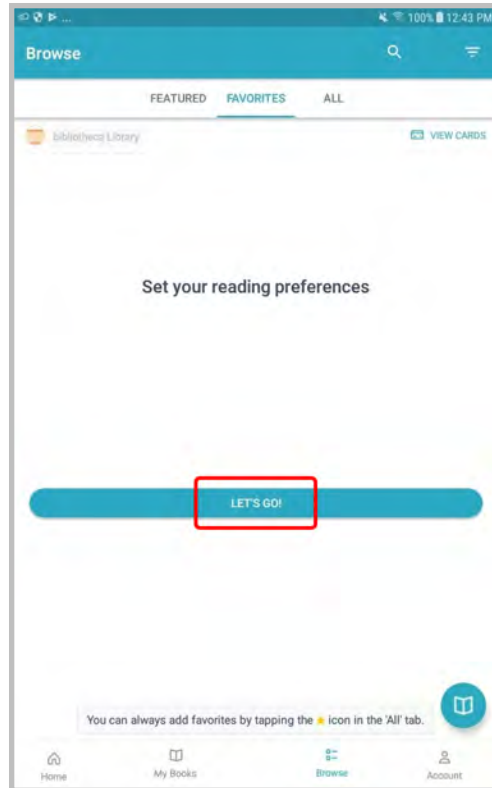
100% 12:43 PM

Browse

FEATURED FAVORITES ALL

bibliotheca Library

VIEW CARDS

Set your reading preferences

LET'S GO!

You can always add favorites by tapping the ★ icon in the 'All' tab.

Home My Books Browse Account